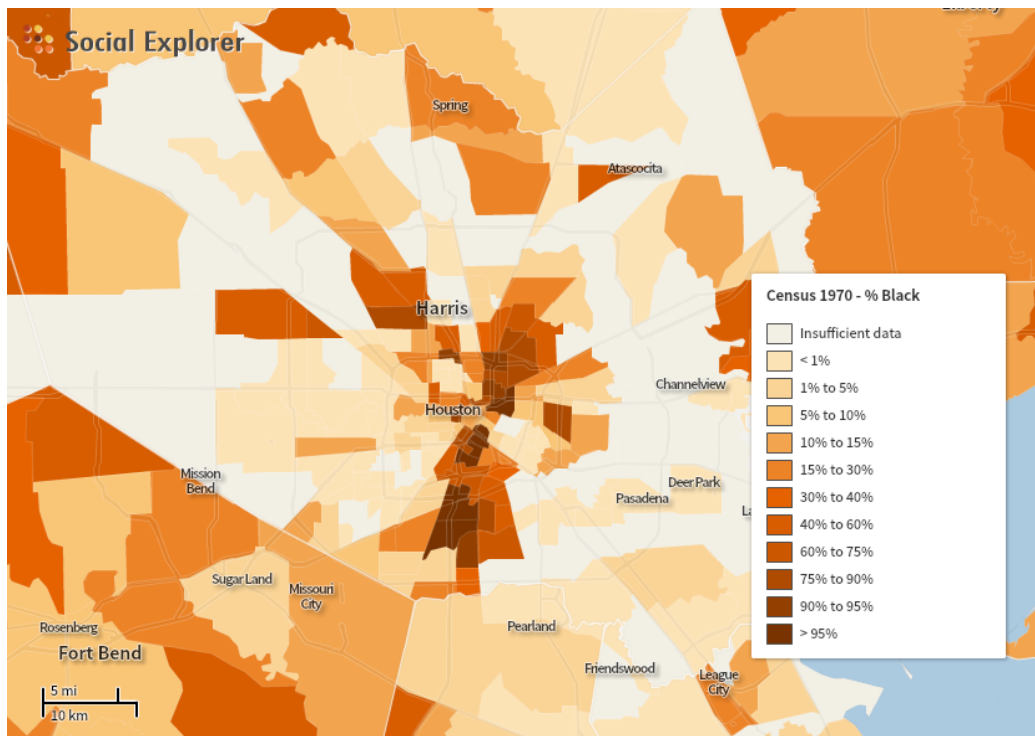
Social Explorer

Spring
Atascocita
Harris
Channelview
Houston
Mission Bend
Deer Park
Pasadena
La
Sugar Land
Missouri City
Rosenberg
Fort Bend
Pearland
Friendswood
League City

5 mi
10 km

Census 1970 - % Black
Insufficient data
< 1%
1% to 5%
5% to 10%
10% to 15%
15% to 30%
30% to 40%
40% to 60%
60% to 75%
75% to 90%
90% to 95%
> 95%